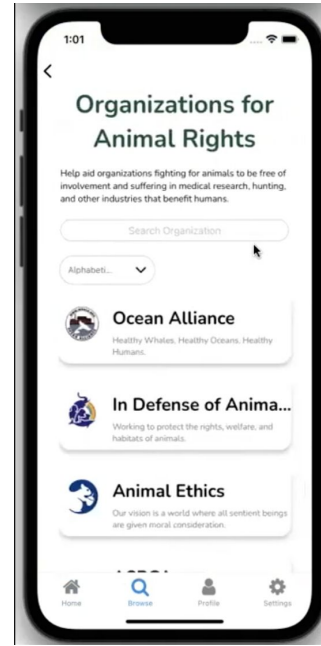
1:01

<

Organizations for Animal Rights

Help aid organizations fighting for animals to be free of involvement and suffering in medical research, hunting, and other industries that benefit humans.

Search Organization

Alphabeti...

Ocean Alliance

Healthy Whales. Healthy Oceans. Healthy Humans.

In Defense of Anima...

Working to protect the rights, welfare, and habitats of animals.

Animal Ethics

Our vision is a world where all sentient beings are given moral consideration.

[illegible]

Home

Browse

Profile

Settings